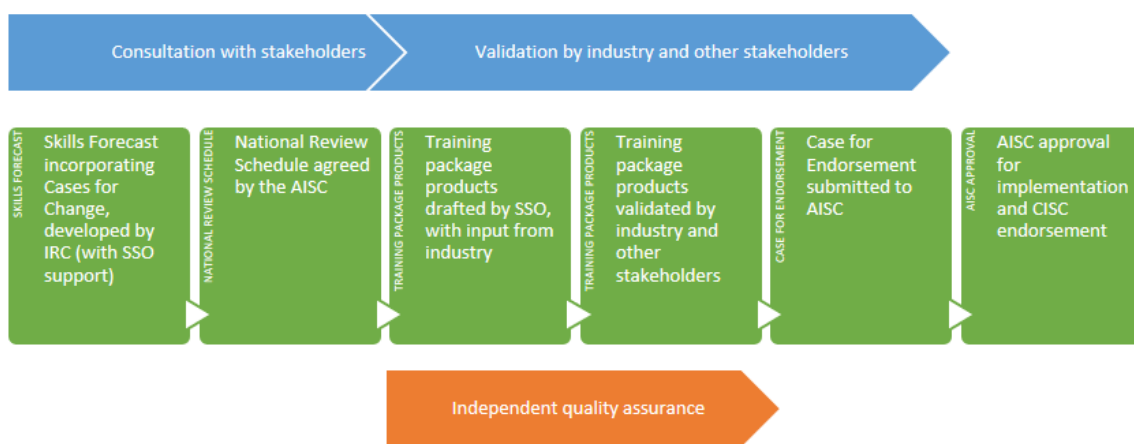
Consultation with stakeholders

Validation by industry and other stakeholders

SKILLS FORECAST

Skills Forecast incorporating Cases for Change, developed by IRC (with SSO support)

NATIONAL REVIEW SCHEDULE

National Review Schedule agreed by the AISC

TRAINING PACKAGE PRODUCTS

Training package products drafted by SSO, with input from industry

TRAINING PACKAGE PRODUCTS

Training package products validated by industry and other stakeholders

CASE FOR ENDORSEMENT

Case for Endorsement submitted to AISC

AISC APPROVAL

AISC approval for implementation and CISC endorsement

Independent quality assurance